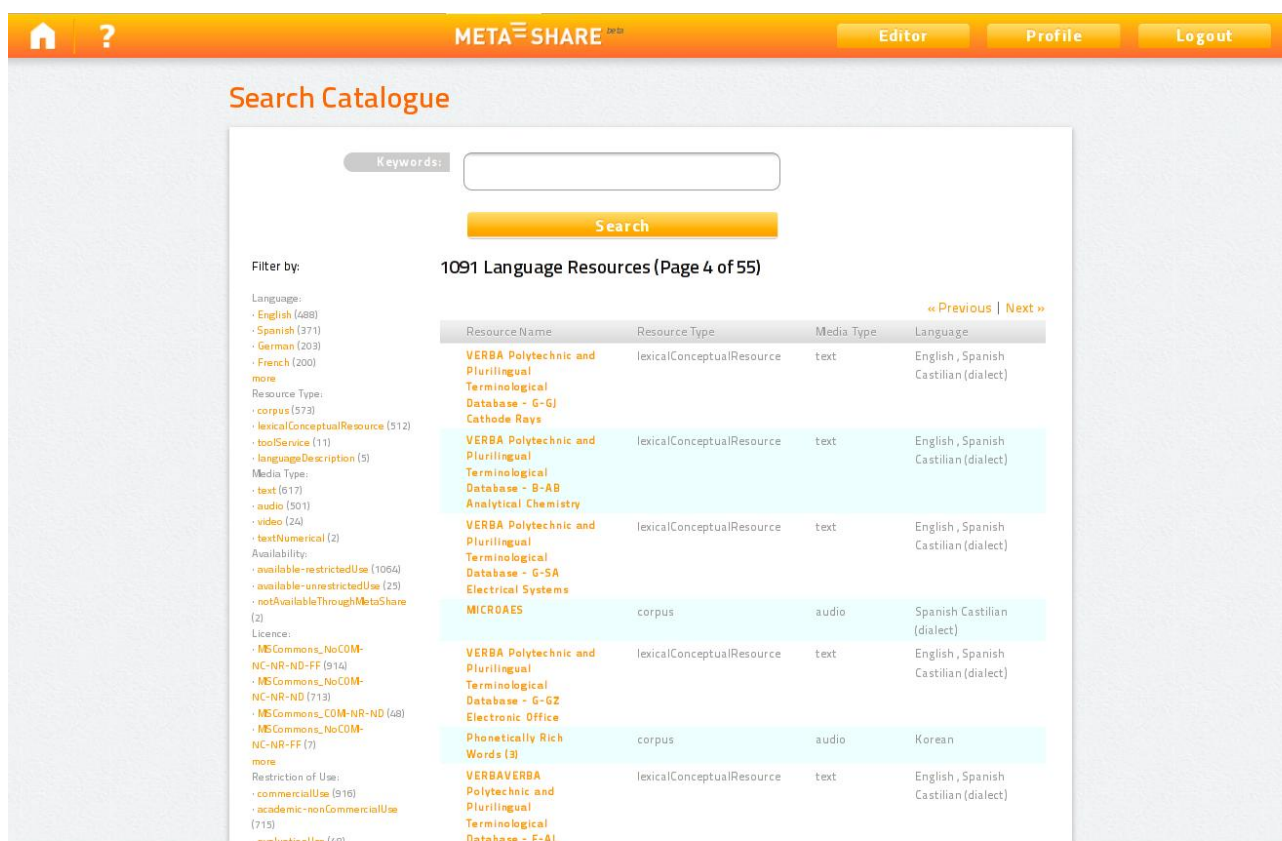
?

META SHARE beta

Editor | Profile | Logout

Search Catalogue

Keywords:

Search

Filter by:

Language:
· English (488)
· Spanish (371)
· German (203)
· French (200)
more
Resource Type:
· corpus (573)
· lexicalConceptualResource (512)
· toolService (11)
· languageDescription (5)
Media Type:
· text (617)
· audio (501)
· video (24)
· textNumerical (2)
Availability:
· available-restrictedUse (1064)
· available-unrestrictedUse (25)
· notAvailableThroughMetaShare (2)
Licence:
· MSCommons_NoCOM-NC-NR-ND-FF (914)
· MSCommons_NoCOM-NC-NR-ND (713)
· MSCommons_COM-NR-ND (48)
· MSCommons_NoCOM-NC-NR-FF (7)
more
Restriction of Use:
· commercialUse (916)
· academic-nonCommercialUse (715)
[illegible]

1091 Language Resources (Page 4 of 55)

« Previous | Next »

| Resource Name | Resource Type | Media Type | Language |
|---|---|---|---|
| VERBA Polytechnic and Plurilingual Terminological Database - G-GJ Cathode Rays | lexicalConceptualResource | text | English , Spanish Castilian (dialect) |
| VERBA Polytechnic and Plurilingual Terminological Database - B-AB Analytical Chemistry | lexicalConceptualResource | text | English , Spanish Castilian (dialect) |
| VERBA Polytechnic and Plurilingual Terminological Database - G-SA Electrical Systems | lexicalConceptualResource | text | English , Spanish Castilian (dialect) |
| MICROAES | corpus | audio | Spanish Castilian (dialect) |
| VERBA Polytechnic and Plurilingual Terminological Database - G-GZ Electronic Office | lexicalConceptualResource | text | English , Spanish Castilian (dialect) |
| Phonetically Rich Words (3) | corpus | audio | Korean |
| VERBAVERBA Polytechnic and Plurilingual Terminological Database - F-Al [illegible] | lexicalConceptualResource | text | English , Spanish Castilian (dialect) |